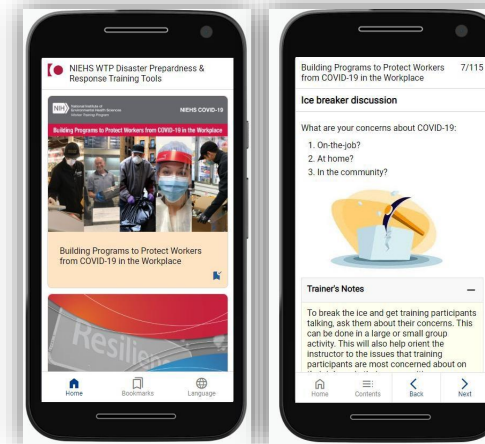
NIEHS WTP Disaster Prepardness & Response Training Tools

NIH National Institute of Environmental Health Sciences Worker Training Program

NIEHS COVID-19

Building Programs to Protect Workers from COVID-19 in the Workplace

Building Programs to Protect Workers from COVID-19 in the Workplace

Resilien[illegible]

Home Bookmarks Language

Building Programs to Protect Workers from COVID-19 in the Workplace 7/115

Ice breaker discussion

What are your concerns about COVID-19:

1. On-the-job?
2. At home?
3. In the community?

Trainer's Notes

To break the ice and get training participants talking, ask them about their concerns. This can be done in a large or small group activity. This will also help orient the instructor to the issues that training participants are most concerned about on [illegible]

Home Contents Back Next